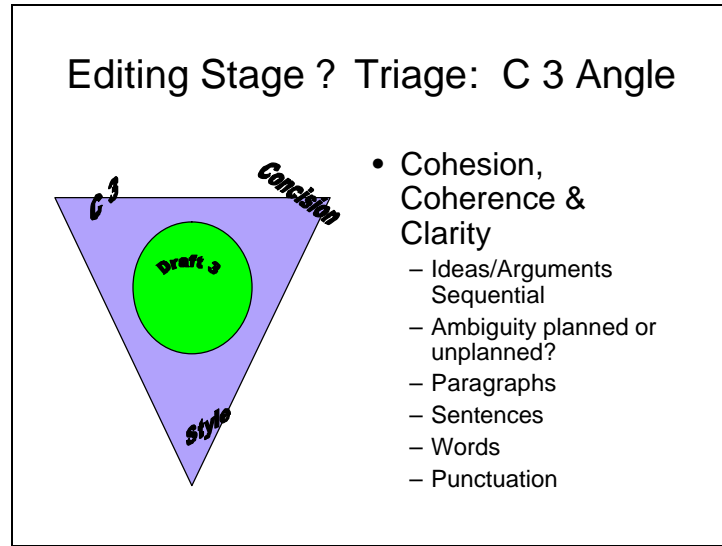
Editing Stage ? Triage: C 3 Angle

C 3

Concision

Draft 3

Style

- Cohesion, Coherence & Clarity
  - Ideas/Arguments Sequential
  - Ambiguity planned or unplanned?
  - Paragraphs
  - Sentences
  - Words
  - Punctuation